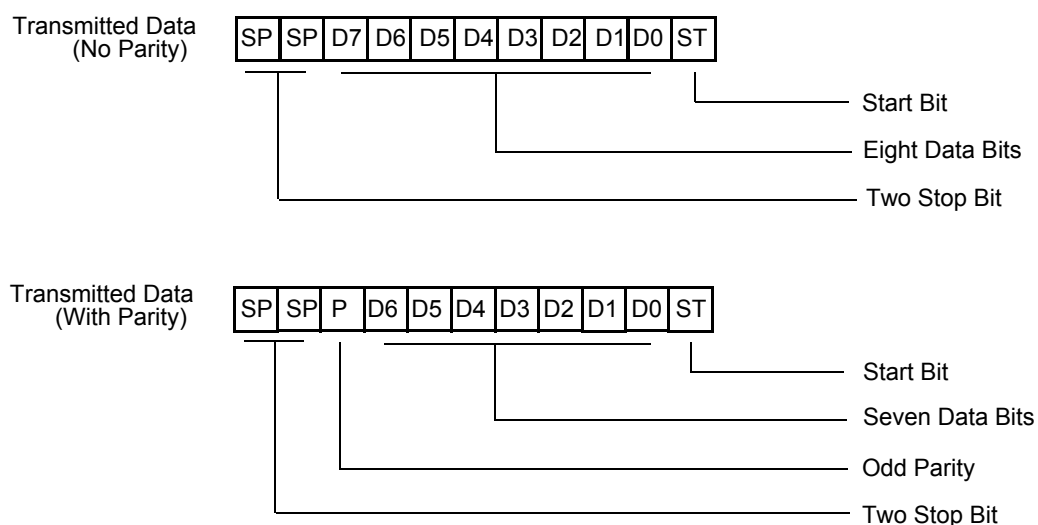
Transmitted Data
(No Parity)

| SP | SP | D7 | D6 | D5 | D4 | D3 | D2 | D1 | D0 | ST |
|---|---|---|---|---|---|---|---|---|---|---|

Start Bit

Eight Data Bits

Two Stop Bit

Transmitted Data
(With Parity)

| SP | SP | P | D6 | D5 | D4 | D3 | D2 | D1 | D0 | ST |
|---|---|---|---|---|---|---|---|---|---|---|

Start Bit

Seven Data Bits

Odd Parity

Two Stop Bit